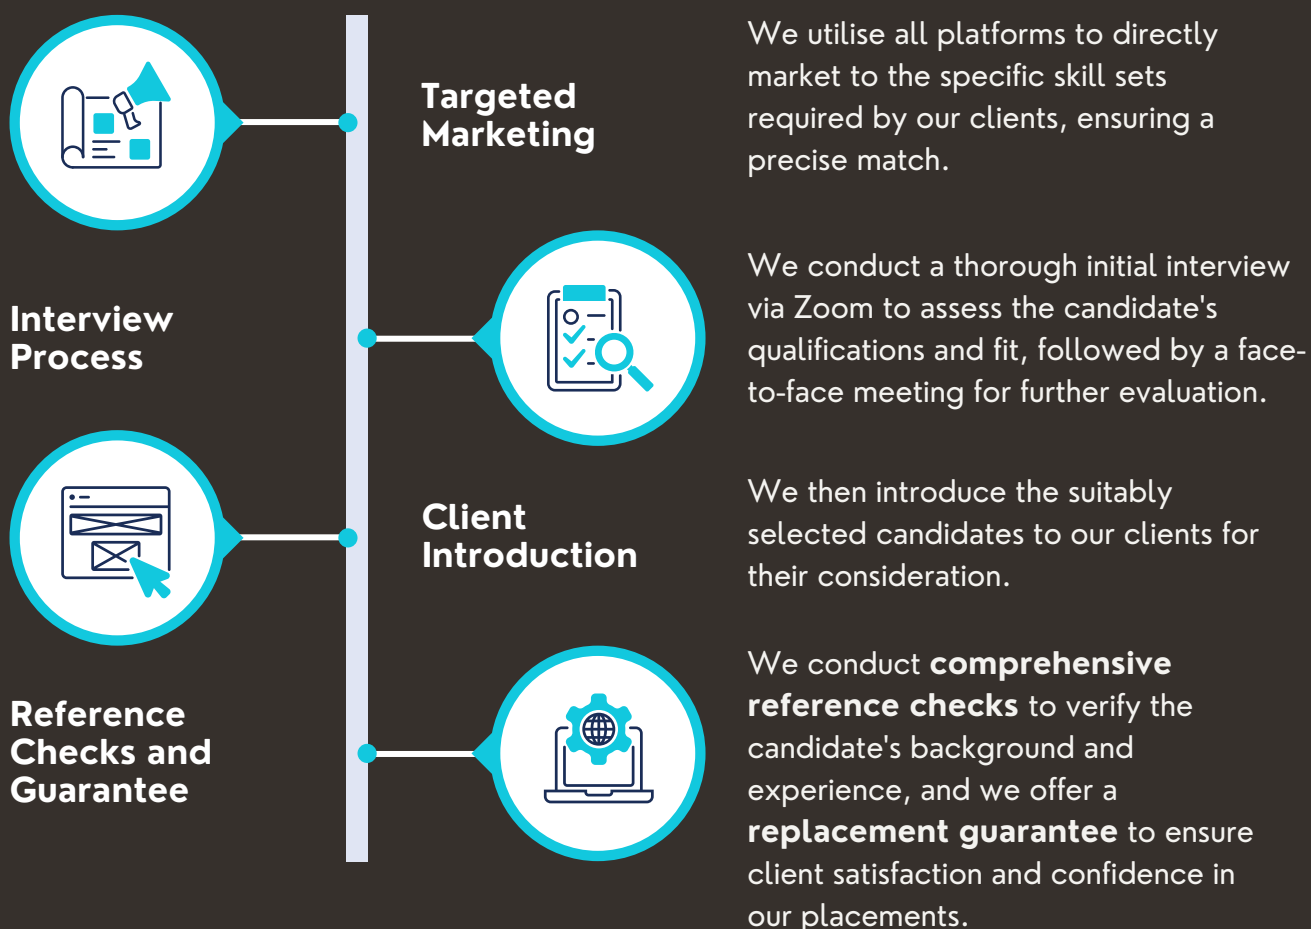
Targeted Marketing

We utilise all platforms to directly market to the specific skill sets required by our clients, ensuring a precise match.

Interview Process

We conduct a thorough initial interview via Zoom to assess the candidate's qualifications and fit, followed by a face-to-face meeting for further evaluation.

Client Introduction

We then introduce the suitably selected candidates to our clients for their consideration.

Reference Checks and Guarantee

We conduct **comprehensive reference checks** to verify the candidate's background and experience, and we offer a **replacement guarantee** to ensure client satisfaction and confidence in our placements.